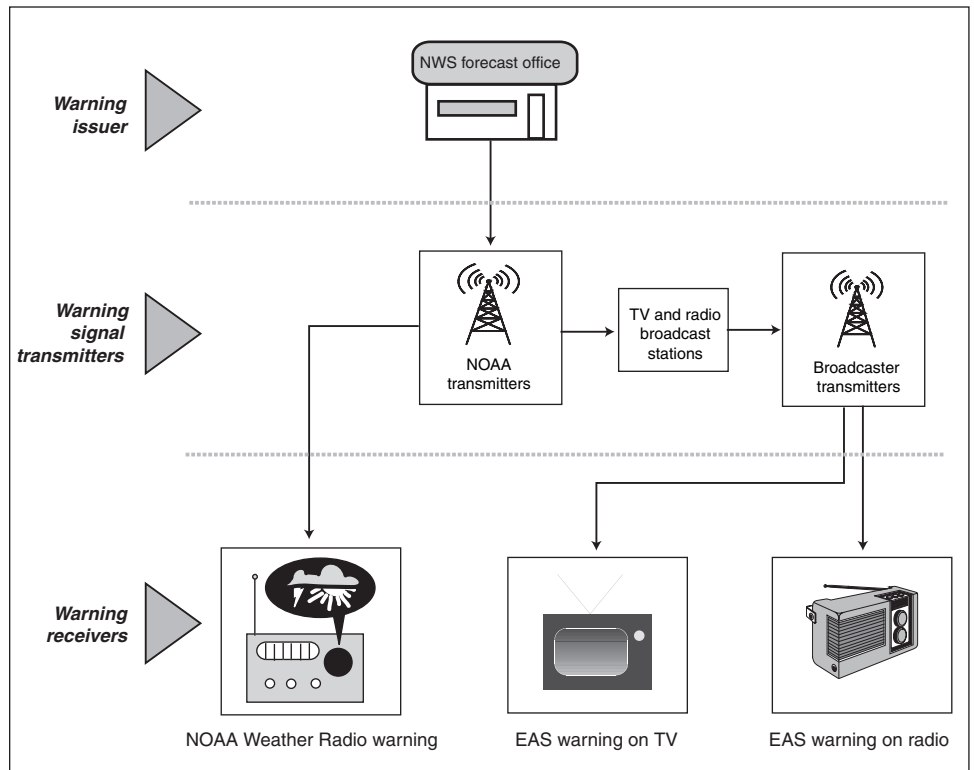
NWS forecast office

Warning issuer

Warning signal transmitters

NOAA transmitters

TV and radio broadcast stations

Broadcaster transmitters

Warning receivers

NOAA Weather Radio warning

EAS warning on TV

EAS warning on radio